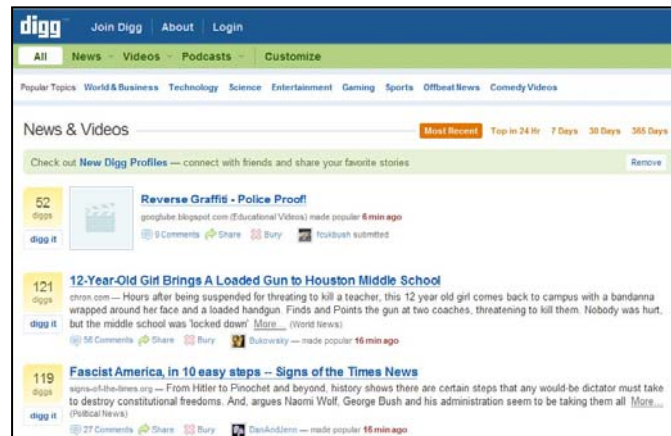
digg Join Digg About Login

All News Videos Podcasts Customize

Popular Topics World & Business Technology Science Entertainment Gaming Sports Offbeat News Comedy Videos

News & Videos

Most Recent Top in 24 Hr 7 Days 30 Days 365 Days

Check out New Digg Profiles — connect with friends and share your favorite stories

Remove

52 diggs

digg it

Reverse Graffiti - Police Proof!

googlube.blogspot.com (Educational Videos) made popular 6 min ago

9 Comments Share Bury fcukbush submitted

121 diggs

digg it

12-Year-Old Girl Brings A Loaded Gun to Houston Middle School

chron.com — Hours after being suspended for threatening to kill a teacher, this 12 year old girl comes back to campus with a bandanna wrapped around her face and a loaded handgun. Finds and Points the gun at two coaches, threatening to kill them. Nobody was hurt, but the middle school was 'locked down' More... (World News)

56 Comments Share Bury Bukowsky — made popular 16 min ago

119 diggs

digg it

Fascist America, in 10 easy steps -- Signs of the Times News

signs-of-the-times.org — From Hitler to Pinochet and beyond, history shows there are certain steps that any would-be dictator must take to destroy constitutional freedoms. And, argues Naomi Wolf, George Bush and his administration seem to be taking them all More... (Political News)

27 Comments Share Bury DanAndJenn — made popular 16 min ago